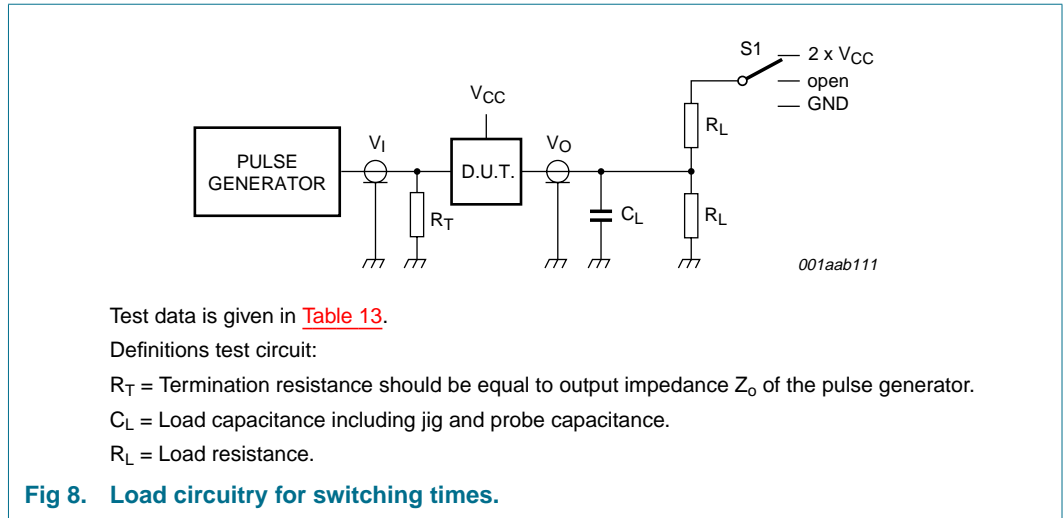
S1

2 x $V_{CC}$

open

GND

$V_{CC}$

PULSE GENERATOR

$V_I$

D.U.T.

$V_O$

$R_L$

$R_T$

$C_L$

$R_L$

001aab111

Test data is given in Table 13.

Definitions test circuit:

$R_T$ = Termination resistance should be equal to output impedance $Z_o$ of the pulse generator.

$C_L$ = Load capacitance including jig and probe capacitance.

$R_L$ = Load resistance.

Fig 8. Load circuitry for switching times.